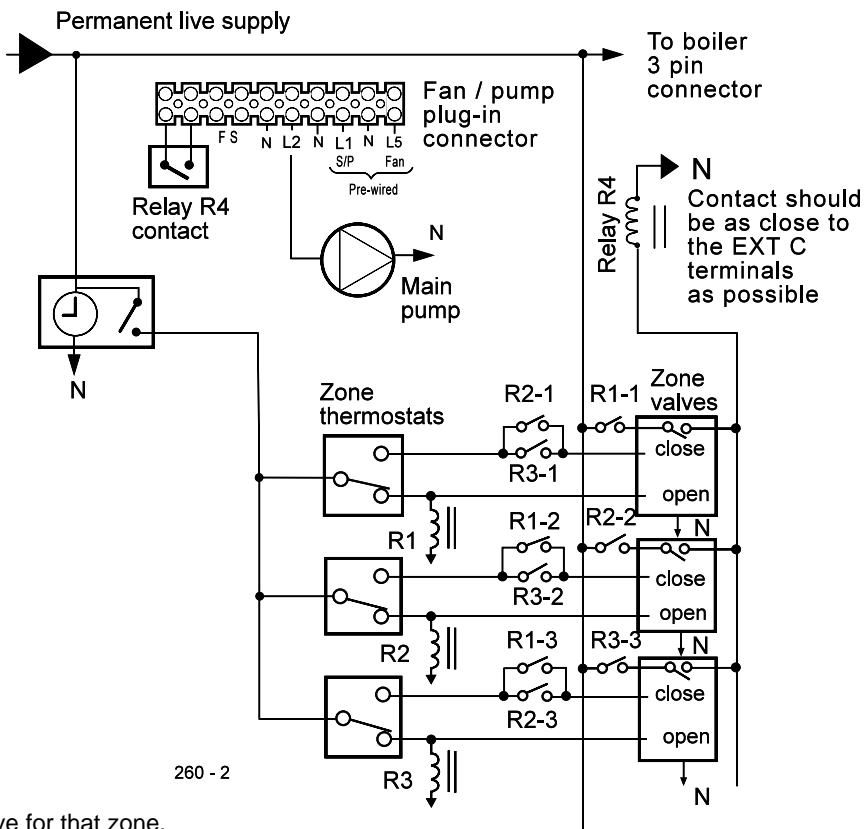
Permanent live supply

To boiler 3 pin connector

F S N L2 N L1 N L5
S/P Fan
Pre-wired

Fan / pump plug-in connector

Relay R4 contact

N

Main pump

Relay R4

N

Contact should be as close to the EXT C terminals as possible

N

Zone thermostats

R2-1

R1-1

Zone valves

close

R3-1

open

R1

R1-2

R2-2

N

close

R3-2

open

R2

R1-3

R3-3

N

close

R2-3

open

260 - 2

R3

N

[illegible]ve for that zone.